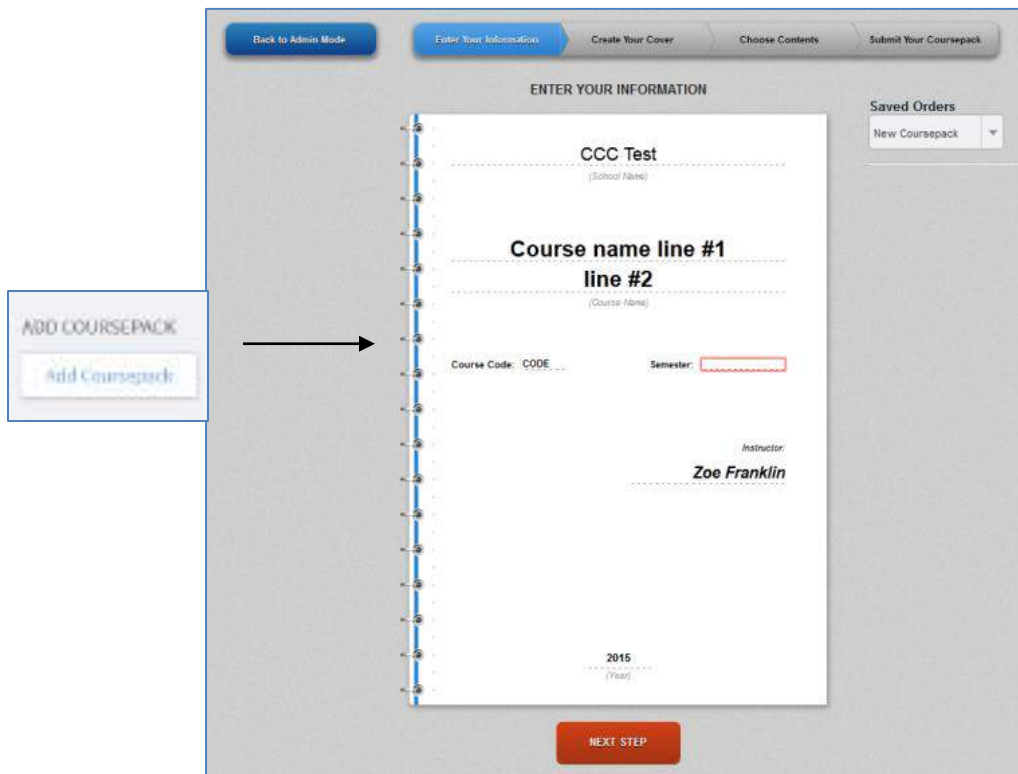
ADD COURSEPACK

Add Coursepack

Back to Admin Mode

Enter Your Information

Create Your Cover

Choose Contents

Submit Your Coursepack

ENTER YOUR INFORMATION

Saved Orders

New Coursepack

CCC Test

(School Name)

Course name line #1

line #2

(Course Name)

Course Code: CODE

Semester:

Instructor:

Zoe Franklin

2015

(Year)

NEXT STEP